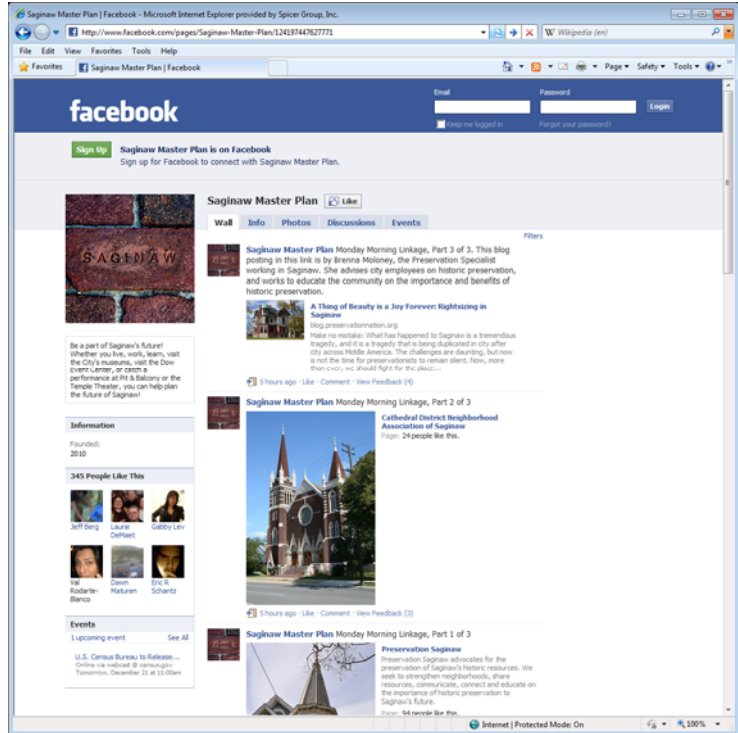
Saginaw Master Plan | Facebook - Microsoft Internet Explorer provided by Spicer Group, Inc.

http://www.facebook.com/pages/Saginaw-Master-Plan/124197447627771

Wikipedia (en)

File Edit View Favorites Tools Help

Favorites Saginaw Master Plan | Facebook

Page ▾ Safety ▾ Tools ▾

facebook

Email Password Login

Keep me logged in Forgot your password?

Sign Up Saginaw Master Plan is on Facebook
Sign up for Facebook to connect with Saginaw Master Plan.

SAGINAW

Saginaw Master Plan Like

Wall Info Photos Discussions Events

Filters

Saginaw Master Plan Monday Morning Linkage, Part 3 of 3. This blog posting in this link is by Brenna Moloney, the Preservation Specialist working in Saginaw. She advises city employees on historic preservation, and works to educate the community on the importance and benefits of historic preservation.

A Thing of Beauty is a Joy Forever: Rightsizing in Saginaw
blog.preservationnation.org
Make no mistake: What has happened to Saginaw is a tremendous tragedy, and it is a tragedy that is being duplicated in city after city across Middle America. The challenges are daunting, but now is not the time for preservationists to remain silent. Now, more than ever, we should fight for the place...

5 hours ago · Like · Comment · View Feedback (4)

Be a part of Saginaw's future! Whether you live, work, learn, visit the City's museums, visit the Dow Event Center, or catch a performance at Pit & Balcony or the Temple Theater, you can help plan the future of Saginaw!

Information
Founded:
2010

345 People Like This

Jeff Berg Laurie DeMaet Gabby Lev
Val Rodarte-Blanco Dawn Maturen Eric R Schantz

Events
1 upcoming event See All
U.S. Census Bureau to Release...
Online via webcast @ census.gov
Tomorrow, December 21 at 11:00am

Saginaw Master Plan Monday Morning Linkage, Part 2 of 3

Cathedral District Neighborhood Association of Saginaw
Page: 24 people like this.

5 hours ago · Like · Comment · View Feedback (3)

Saginaw Master Plan Monday Morning Linkage, Part 1 of 3

Preservation Saginaw
Preservation Saginaw advocates for the preservation of Saginaw's historic resources. We seek to strengthen neighborhoods, share resources, communicate, connect and educate on the importance of historic preservation to Saginaw's future.
Page: 94 people like this.

Internet | Protected Mode: On 100%